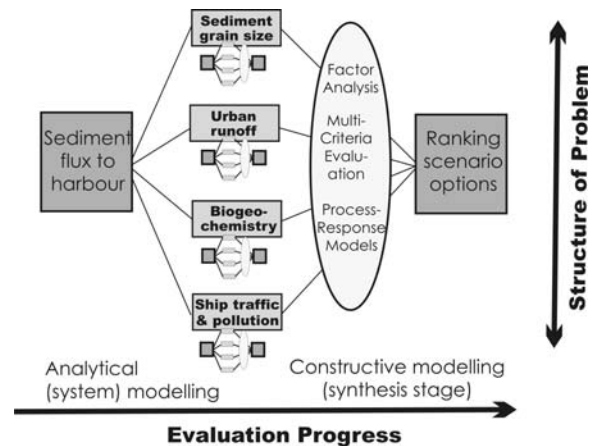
Sediment flux to harbour

Sediment grain size

Urban runoff

Biogeochemistry

Ship traffic & pollution

Factor Analysis

Multi-Criteria Evaluation

Process-Response Models

Ranking scenario options

Structure of Problem

Analytical (system) modelling

Constructive modelling (synthesis stage)

Evaluation Progress